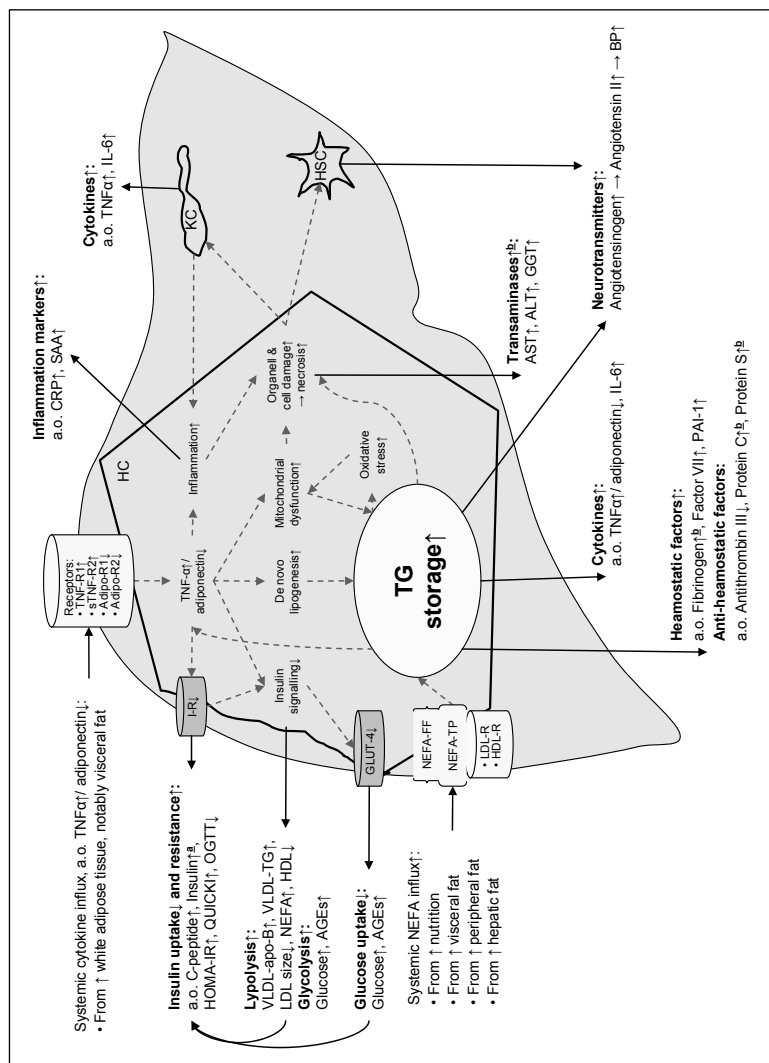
Systemic cytokine influx, a.o. TNFα↑/ adiponectin↓:
• From ↑ white adipose tissue, notably visceral fat

Insulin uptake↓ and resistance↑:
a.o. C-peptide↑, Insulin↑$^{a}$,
HOMA-IR↑, QUICKI↑, OGTT↓

Lypolysis↑:
VLDL-apo-B↑, VLDL-TG↑,
LDL size↓, NEFA↑, HDL↓
Glycolysis↓:
Glucose↑, AGEs↑

Glucose uptake↓:
Glucose↑, AGEs↑

Systemic NEFA influx↑:
• From ↑ nutrition
• From ↑ visceral fat
• From ↑ peripheral fat
• From ↑ hepatic fat

I-R↓

GLUT-4↓

NEFA-FF
NEFA-TP
• LDL-R
• HDL-R

Receptors:
• TNF-R1↑
• sTNF-R2↑
• Adipo-R1↓
• Adipo-R2↓

HC

Insulin signalling↓

TNF-α↑/ adiponectin↓

De novo lipogenesis↑

Inflammation↑

Mitochondrial dysfunction↑

Oxidative stress↑

Organell & cell damage↑ → necrosis↑

TG storage↑

KC

HSC

Inflammation markers↑:
a.o. CRP↑, SAA↑

Cytokines↑:
a.o. TNFα↑, IL-6↑

Cytokines↑:
a.o. TNFα↑/ adiponectin↓, IL-6↑

Transaminases↑$^{b}$:
AST↑, ALT↑, GGT↑

Neurotransmitters↑:
Angiotensinogen↑ → Angiotensin II↑ → BP↑

Heamostatic factors:
a.o. Fibrinogen↑$^{b}$, Factor VII↑, PAI-1↑
Anti-heamostatic factors:
a.o. Antithrombin III↓, Protein C↑$^{b}$, Protein S↑$^{b}$